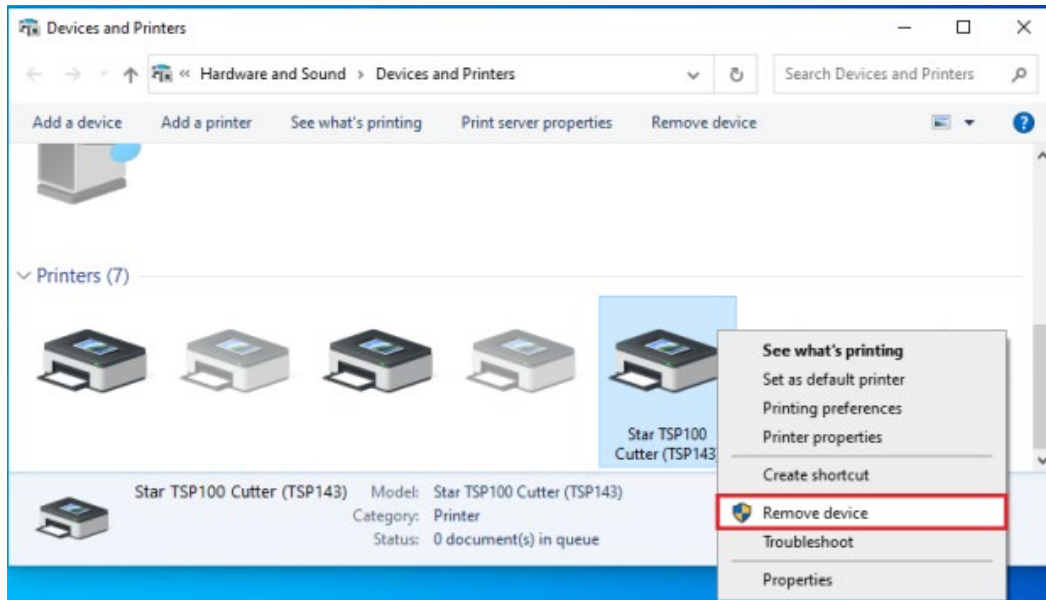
Devices and Printers

« Hardware and Sound > Devices and Printers

Search Devices and Printers

Add a device   Add a printer   See what's printing   Print server properties   Remove device

Printers (7)

Star TSP100 Cutter (TSP143

See what's printing
Set as default printer
Printing preferences
Printer properties
Create shortcut
Remove device
Troubleshoot
Properties

Star TSP100 Cutter (TSP143)   Model: Star TSP100 Cutter (TSP143)
Category: Printer
Status: 0 document(s) in queue